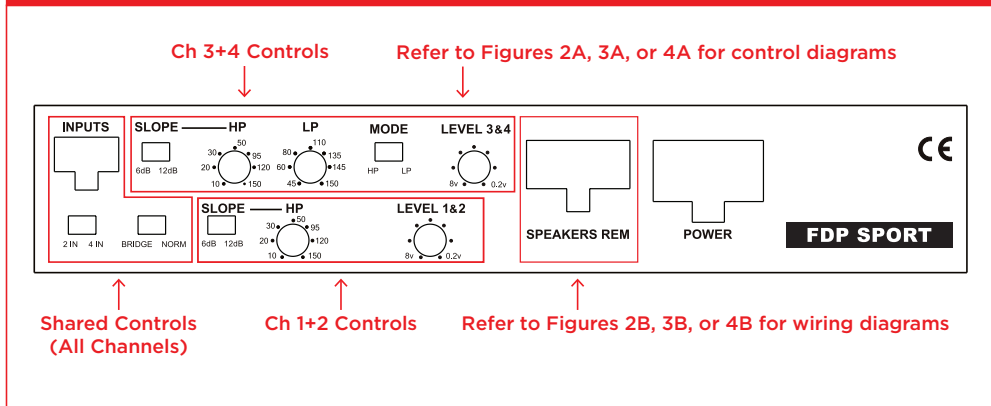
Ch 3+4 Controls

Refer to Figures 2A, 3A, or 4A for control diagrams

INPUTS

SLOPE HP

6dB 12dB

30 50 95 20 120 10 150

LP

80 110 135 60 145 45 150

MODE

HP LP

LEVEL 3&4

8v 0.2v

CE

2 IN 4 IN BRIDGE NORM

SLOPE HP

6dB 12dB

30 50 95 20 120 10 150

LEVEL 1&2

8v 0.2v

SPEAKERS REM

POWER

FDP SPORT

Shared Controls (All Channels)

Ch 1+2 Controls

Refer to Figures 2B, 3B, or 4B for wiring diagrams